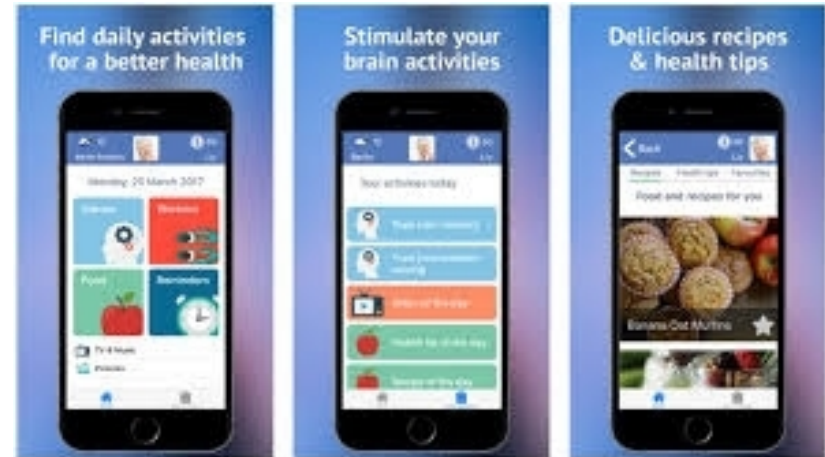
Find daily activities for a better health

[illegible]

Monday 20 March 2017

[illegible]

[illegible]

Food

Reminders

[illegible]

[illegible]

Stimulate your brain activities

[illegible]

Your activities today

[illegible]

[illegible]

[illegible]

Health tip of the day

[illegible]

Delicious recipes & health tips

Back

Recipes

Healthtips

Favorites

Food and recipes for you

Banana Oat Muffins